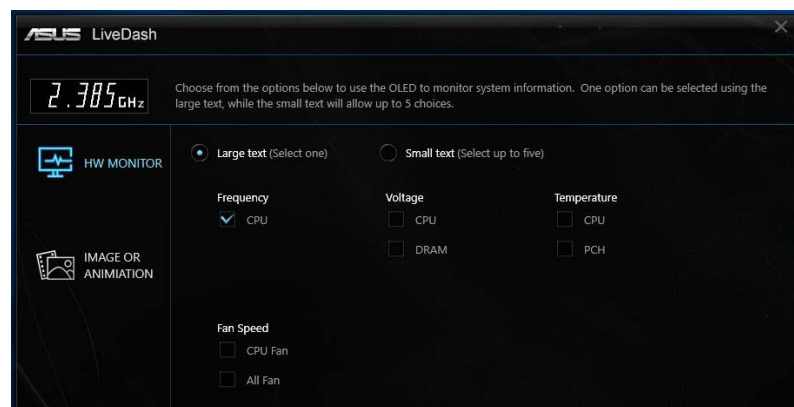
ASUS LiveDash

2.385GHz

Choose from the options below to use the OLED to monitor system information. One option can be selected using the large text, while the small text will allow up to 5 choices.

HW MONITOR

IMAGE OR ANIMATION

Large text (Select one)

Small text (Select up to five)

Frequency

CPU

Voltage

CPU

DRAM

Temperature

CPU

PCH

Fan Speed

CPU Fan

All Fan